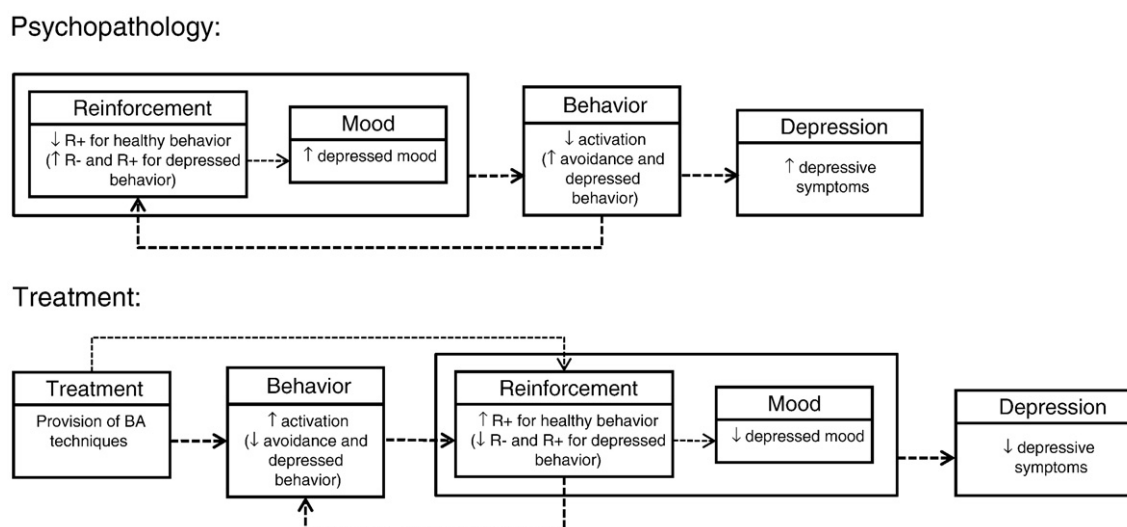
Psychopathology:

Reinforcement
↓ R+ for healthy behavior (↑ R- and R+ for depressed behavior)

Mood
↑ depressed mood

Behavior
↓ activation (↑ avoidance and depressed behavior)

Depression
↑ depressive symptoms

Treatment:

Treatment
Provision of BA techniques

Behavior
↑ activation (↓ avoidance and depressed behavior)

Reinforcement
↑ R+ for healthy behavior (↓ R- and R+ for depressed behavior)

Mood
↓ depressed mood

Depression
↓ depressive symptoms